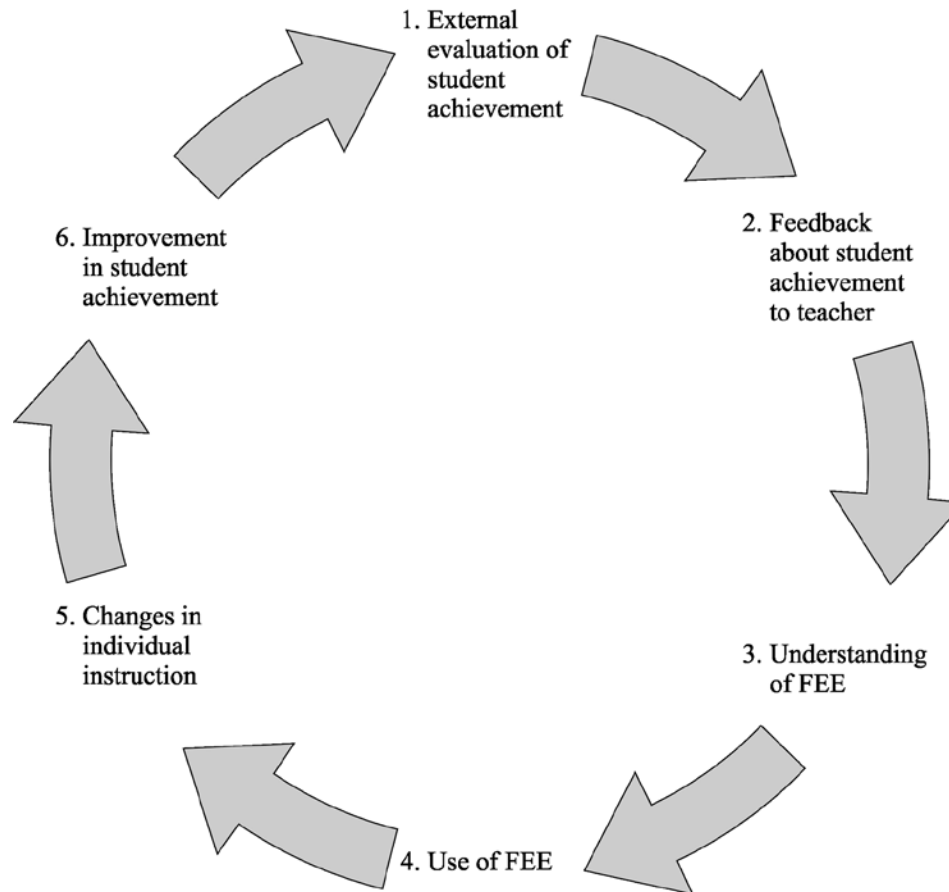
1. External evaluation of student achievement

2. Feedback about student achievement to teacher

3. Understanding of FEE

4. Use of FEE

5. Changes in individual instruction

6. Improvement in student achievement